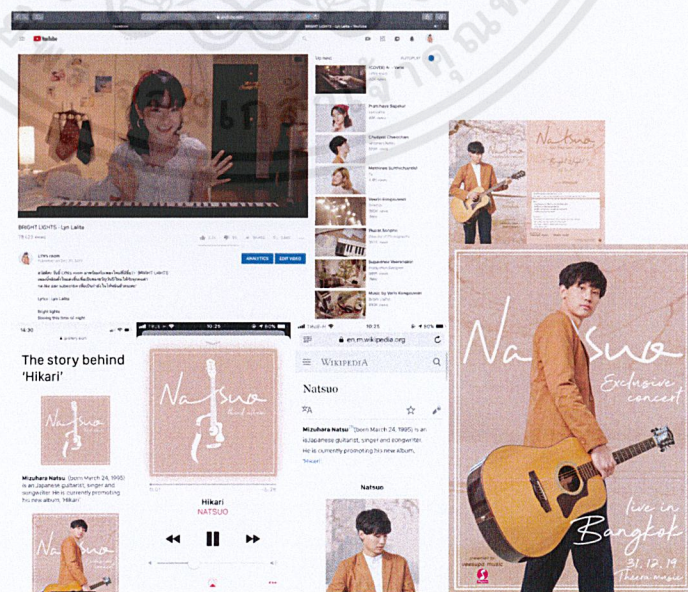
YouTube

BRIGHT LIGHTS - Lyn Lalita

ANALYTICS
EDIT VIDEO

Lyrics : Lyn Lalita

Bright lights
Blowing this time at night

Up next

Pruetchaya Bapatkul

Chayapol Chanchan

Mattinee Sutthichantot

Weerin Kongpuwan

Pakchi Boriphn

Supanthee Weerinakul

Music by Vorin Kongpuwan

10:25

The story behind 'Hikari'

Natsuo

Mizuhara Natsu (born March 24, 1995) is an Japanese guitarist, singer and songwriter. He is currently promoting his new album, 'Hikari'.

Hikari
NATSUO

10:25

en.m.wikipedia.org

WIKIPEDIA

Natsuo

Mizuhara Natsu (born March 24, 1995) is an isJapanese guitarist, singer and songwriter. He is currently promoting his new album, 'Hikari'.

Natsuo

Natsuo
Exclusive concert

Natsuo
Exclusive concert
live in Bangkok
31.12.19
Theern music